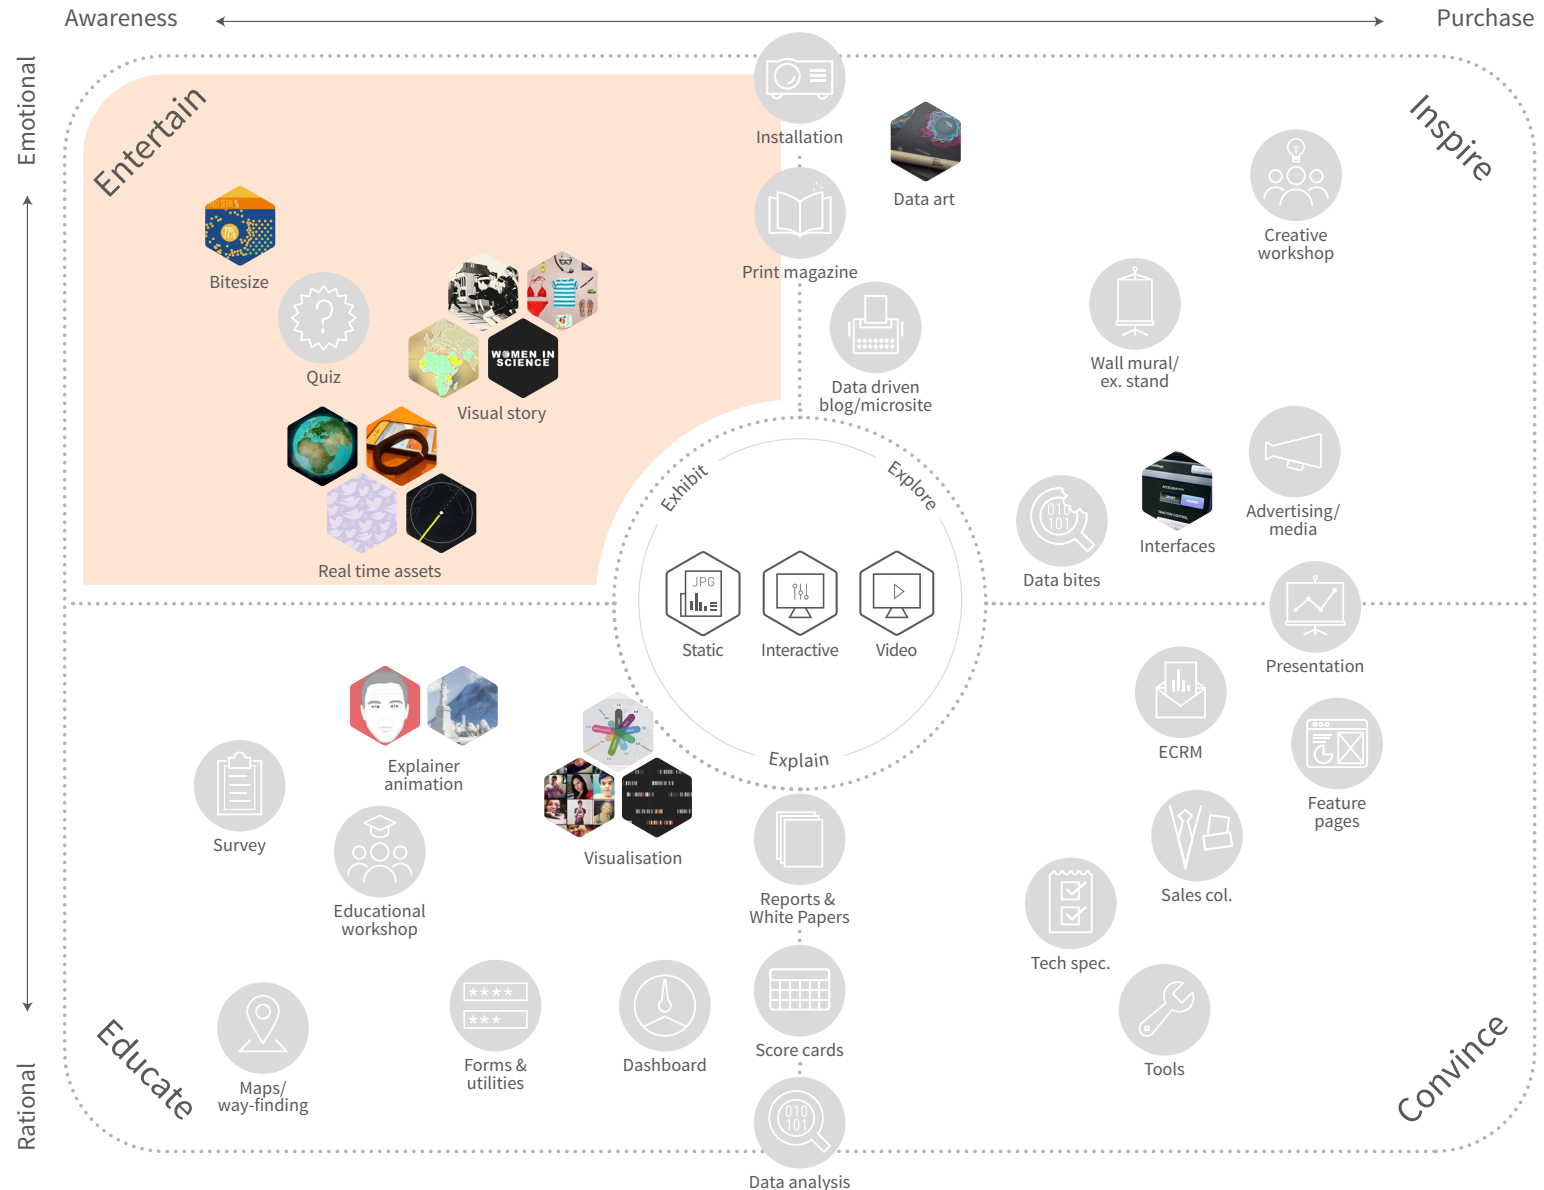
Awareness

Purchase

Emotional

Rational

Entertain

Inspire

Educate

Convince

Installation

Data art

Print magazine

Creative workshop

Bitesize

Quiz

Visual story

WOMEN IN SCIENCE

Data driven blog/microsite

Wall mural/ ex. stand

Real time assets

Exhibit

Explore

Explain

JPG

Static

Interactive

Video

Data bites

Interfaces

Advertising/ media

Presentation

ECRM

Feature pages

Explainer animation

Survey

Visualisation

Educational workshop

Reports & White Papers

Sales col.

Tech spec.

Maps/ way-finding

Forms & utilities

Dashboard

Score cards

Tools

Data analysis